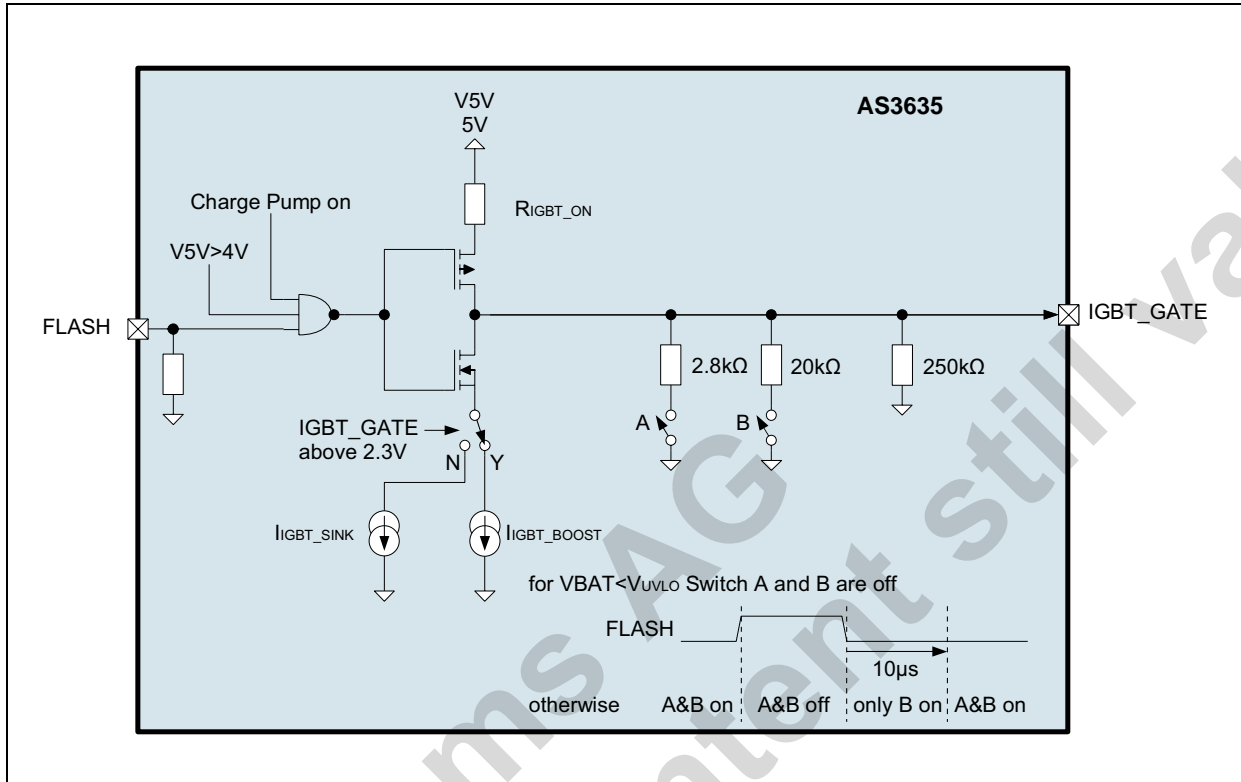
AS3635

V5V
5V

Charge Pump on

$R_{IGBT\_ON}$

V5V>4V

FLASH

IGBT_GATE

2.8kΩ

20kΩ

250kΩ

A

B

IGBT_GATE
above 2.3V

N

Y

$I_{IGBT\_SINK}$

$I_{IGBT\_BOOST}$

for VBAT<$V_{UVLO}$ Switch A and B are off

FLASH

10µs

otherwise

A&B on

A&B off

only B on

A&B on

ams AG
Content still valid